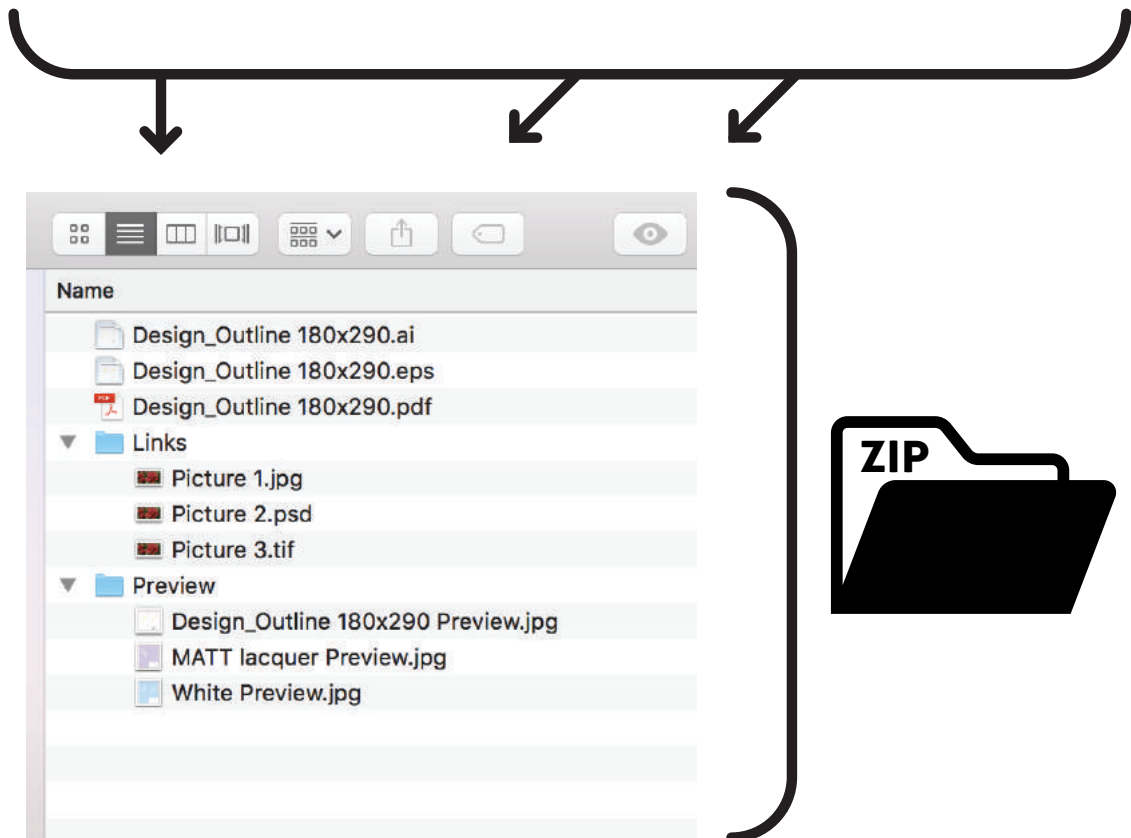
Name
Design_Outline 180x290.ai
Design_Outline 180x290.eps
Design_Outline 180x290.pdf
Links
Picture 1.jpg
Picture 2.psd
Picture 3.tif
Preview
Design_Outline 180x290 Preview.jpg
MATT lacquer Preview.jpg
White Preview.jpg

ZIP